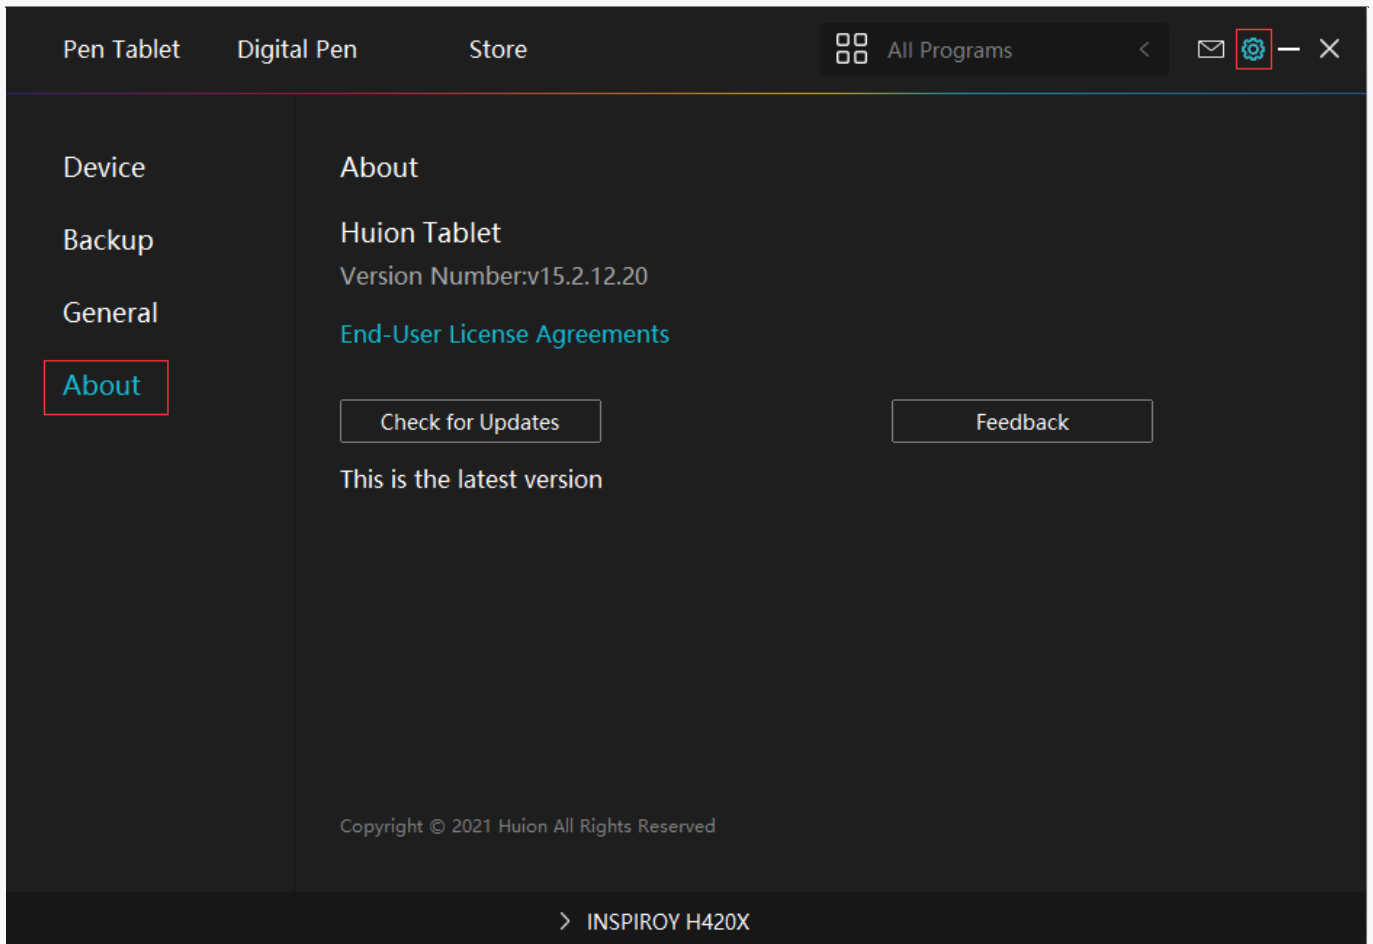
Pen Tablet Digital Pen Store

All Programs

Device

Backup

General

About

About

Huion Tablet

Version Number:v15.2.12.20

End-User License Agreements

Check for Updates

Feedback

This is the latest version

Copyright © 2021 Huion All Rights Reserved

INSPIROY H420X